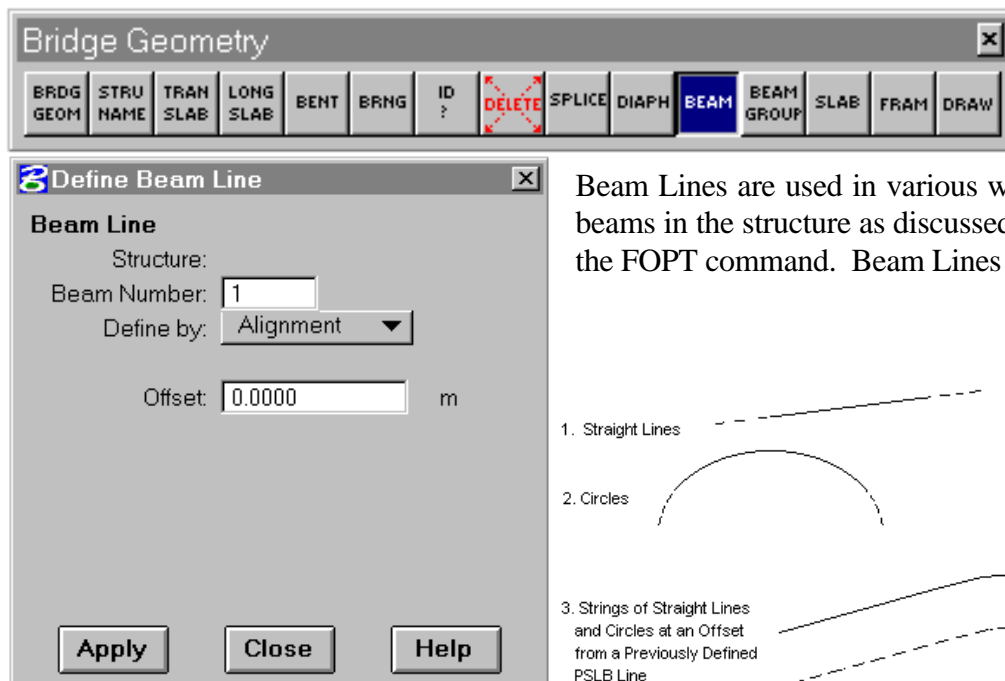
Bridge Geometry

BRDG GEOM | STRU NAME | TRAN SLAB | LONG SLAB | BENT | BRNG | ID ? | DELETE | SPLICE | DIAPH | BEAM | BEAM GROUP | SLAB | FRAM | DRAW

Define Beam Line

Beam Line

Structure:

Beam Number: 1

Define by: Alignment

Offset: 0.0000 m

Apply

Close

Help

Beam Lines are used in various w
beams in the structure as discussed
the FOPT command. Beam Lines

1. Straight Lines

2. Circles

3. Strings of Straight Lines and Circles at an Offset from a Previously Defined PSLB Line